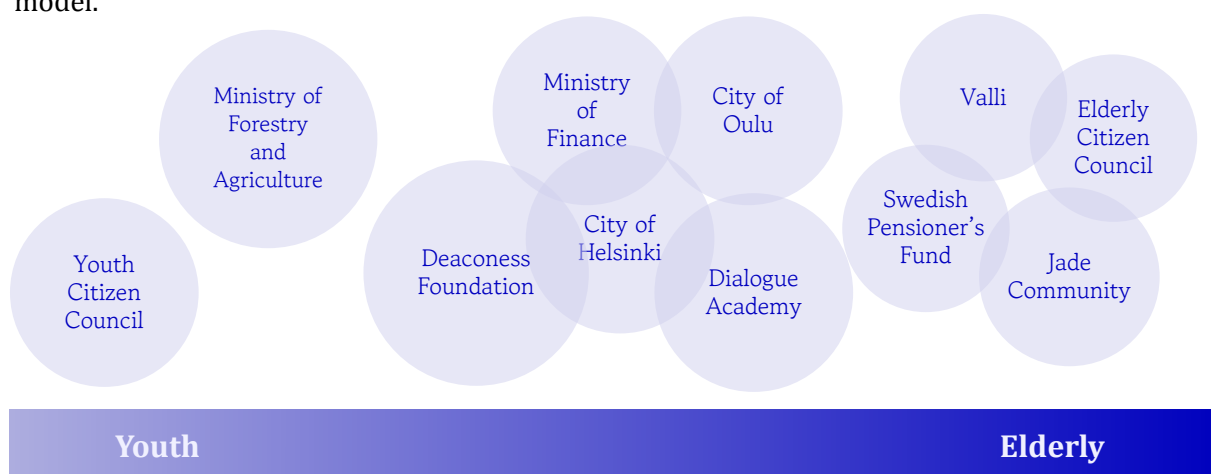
model.

Ministry of Forestry and Agriculture

Youth Citizen Council

Ministry of Finance

City of Oulu

Deaconess Foundation

City of Helsinki

Dialogue Academy

Valli

Elderly Citizen Council

Swedish Pensioner's Fund

Jade Community

Youth

Elderly